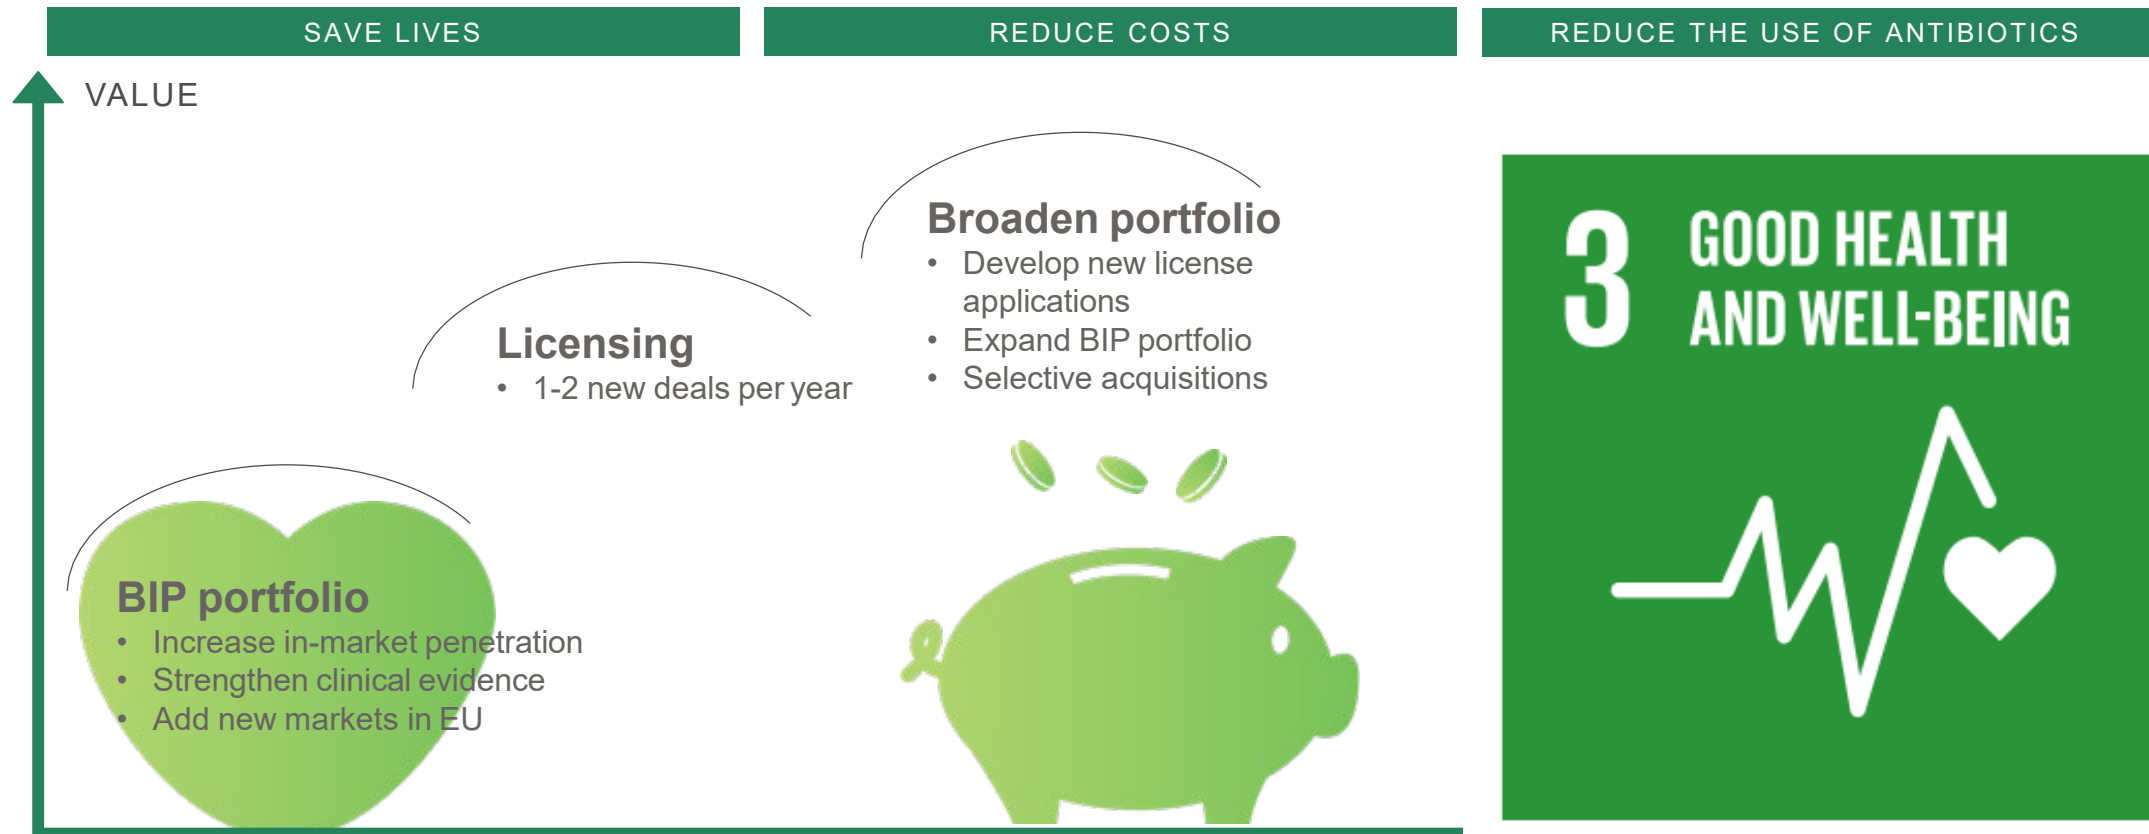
SAVE LIVES

REDUCE COSTS

REDUCE THE USE OF ANTIBIOTICS

VALUE

Broaden portfolio
- Develop new license applications
- Expand BIP portfolio
- Selective acquisitions

Licensing
- 1-2 new deals per year

BIP portfolio
- Increase in-market penetration
- Strengthen clinical evidence
- Add new markets in EU

3 GOOD HEALTH AND WELL-BEING